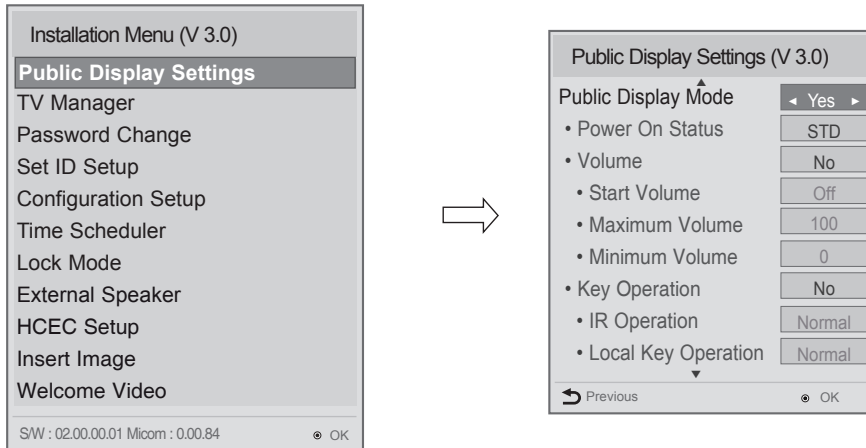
Installation Menu (V 3.0)

Public Display Settings
TV Manager
Password Change
Set ID Setup
Configuration Setup
Time Scheduler
Lock Mode
External Speaker
HCEC Setup
Insert Image
Welcome Video

S/W : 02.00.00.01 Micom : 0.00.84 ⊙ OK

Public Display Settings (V 3.0)

| | |
|---|---|
| Public Display Mode | ◂ Yes ▸ |
| • Power On Status | STD |
| • Volume | No |
| • Start Volume | Off |
| • Maximum Volume | 100 |
| • Minimum Volume | 0 |
| • Key Operation | No |
| • IR Operation | Normal |
| • Local Key Operation | Normal |

Previous ⊙ OK